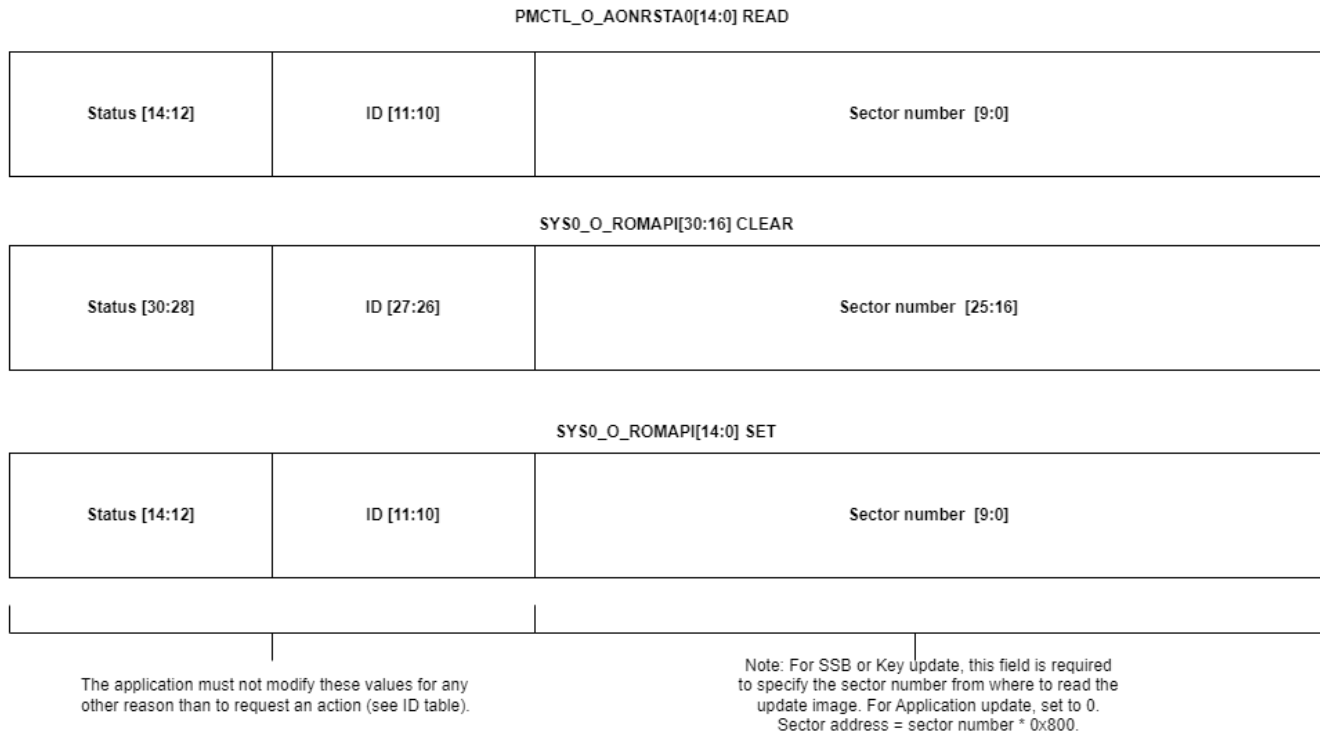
PMCTL_O_AONRSTA0[14:0] READ

| Status [14:12] | ID [11:10] | Sector number [9:0] |
|---|---|---|

SYS0_O_ROMAPI[30:16] CLEAR

| Status [30:28] | ID [27:26] | Sector number [25:16] |
|---|---|---|

SYS0_O_ROMAPI[14:0] SET

| Status [14:12] | ID [11:10] | Sector number [9:0] |
|---|---|---|

The application must not modify these values for any other reason than to request an action (see ID table).

Note: For SSB or Key update, this field is required to specify the sector number from where to read the update image. For Application update, set to 0. Sector address = sector number * 0x800.